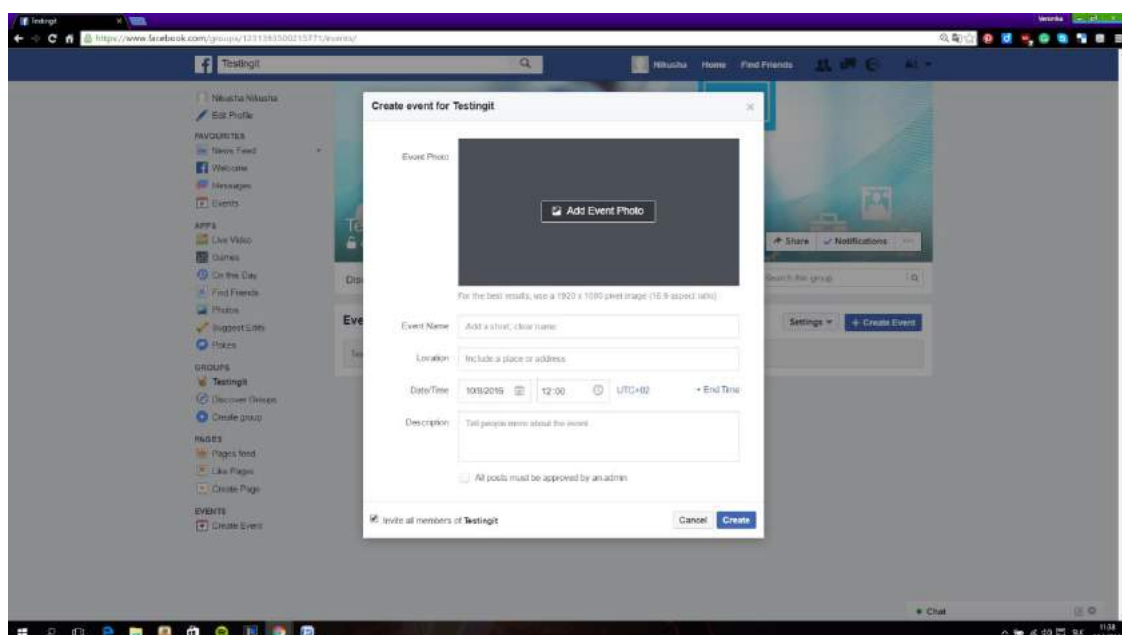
Testingit

https://www.facebook.com/groups/1231393500215771/events/

Testingit

Nikusha Home Find Friends

Nikusha Nikusha
Edit Profile

FAVOURITES
News Feed
Welcome
Messages
Events

APPS
Live Video
Games
On this Day
Find Friends
Photos
Suggest Edits
Pokes

GROUPS
Testingit
Discover Groups
Create group

PAGES
Pages feed
Like Pages
Create Page

EVENTS
Create Event

Create event for Testingit

Event Photo

Add Event Photo

For the best results, use a 1920 x 1080 pixel image (16:9 aspect ratio)

Event Name
Add a short, clear name

Location
Include a place or address

Date/Time
10/8/2016
12:00
UTC+02
+ End Time

Description
Tell people more about the event

All posts must be approved by an admin

Invite all members of Testingit

Cancel
Create

Share
Notifications

Search this group

Settings
+ Create Event

Chat

11:38